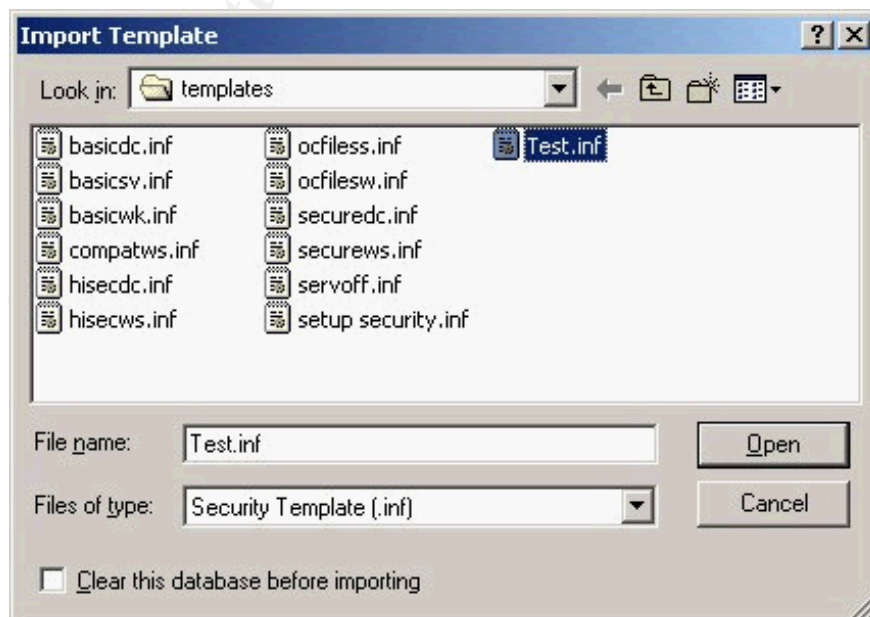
Import Template

?

Look in: templates

basicdc.inf
basicsv.inf
basicwk.inf
compatws.inf
hisecdc.inf
hisecws.inf

ocfiless.inf
ocfilesw.inf
securedc.inf
securews.inf
servoff.inf
setup security.inf

Test.inf

File name: Test.inf

Open

Files of type: Security Template (.inf)

Cancel

Clear this database before importing